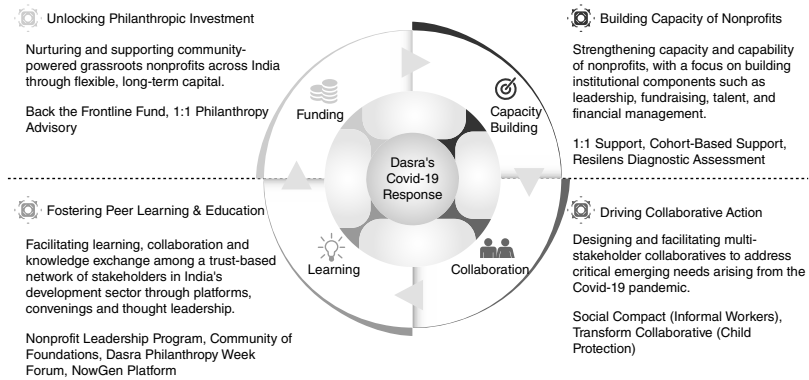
Unlocking Philanthropic Investment

Nurturing and supporting community-powered grassroots nonprofits across India through flexible, long-term capital.

Back the Frontline Fund, 1:1 Philanthropy Advisory

Building Capacity of Nonprofits

Strengthening capacity and capability of nonprofits, with a focus on building institutional components such as leadership, fundraising, talent, and financial management.

1:1 Support, Cohort-Based Support, Resilens Diagnostic Assessment

Funding

Capacity Building

Dasra's Covid-19 Response

Learning

Collaboration

Fostering Peer Learning & Education

Facilitating learning, collaboration and knowledge exchange among a trust-based network of stakeholders in India's development sector through platforms, convenings and thought leadership.

Nonprofit Leadership Program, Community of Foundations, Dasra Philanthropy Week Forum, NowGen Platform

Driving Collaborative Action

Designing and facilitating multi-stakeholder collaboratives to address critical emerging needs arising from the Covid-19 pandemic.

Social Compact (Informal Workers), Transform Collaborative (Child Protection)